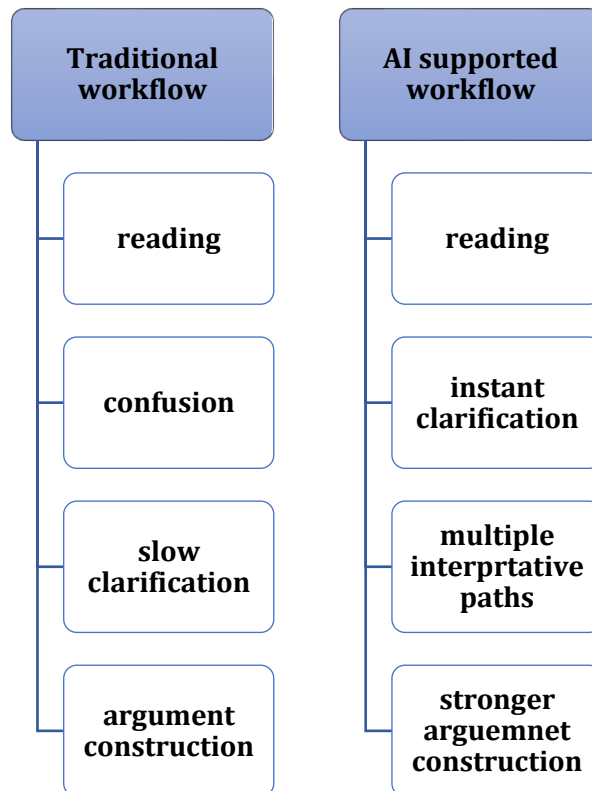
Traditional workflow

reading

confusion

slow clarification

argument construction

AI supported workflow

reading

instant clarification

multiple interprtative paths

stronger arguemnet construction